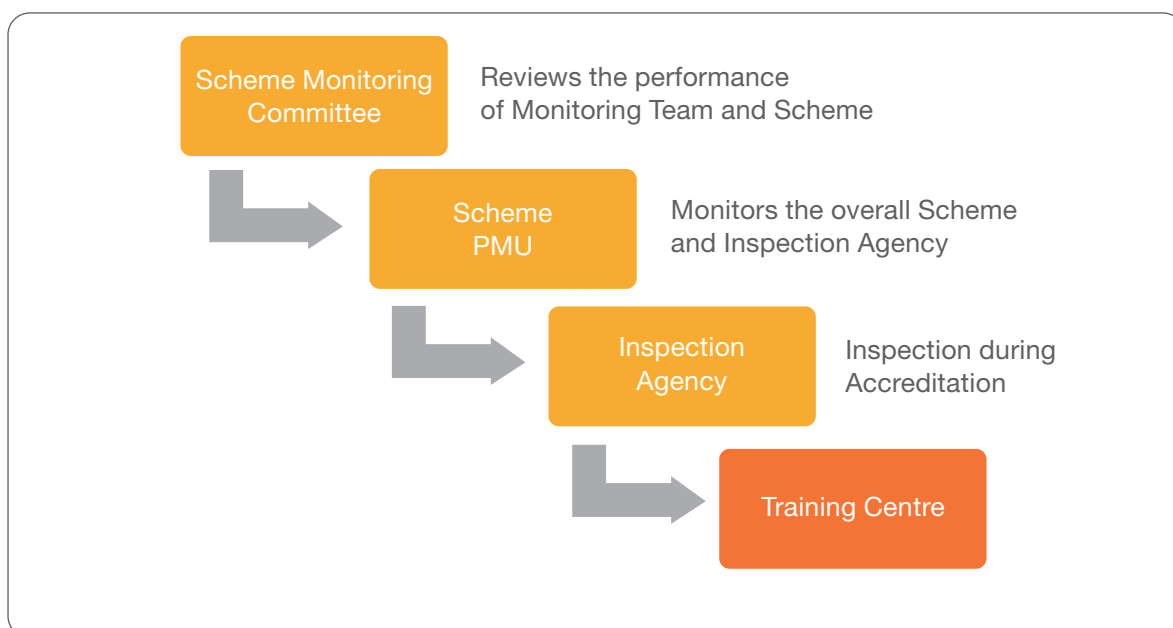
Scheme Monitoring Committee

Reviews the performance of Monitoring Team and Scheme

Scheme PMU

Monitors the overall Scheme and Inspection Agency

Inspection Agency

Inspection during Accreditation

Training Centre